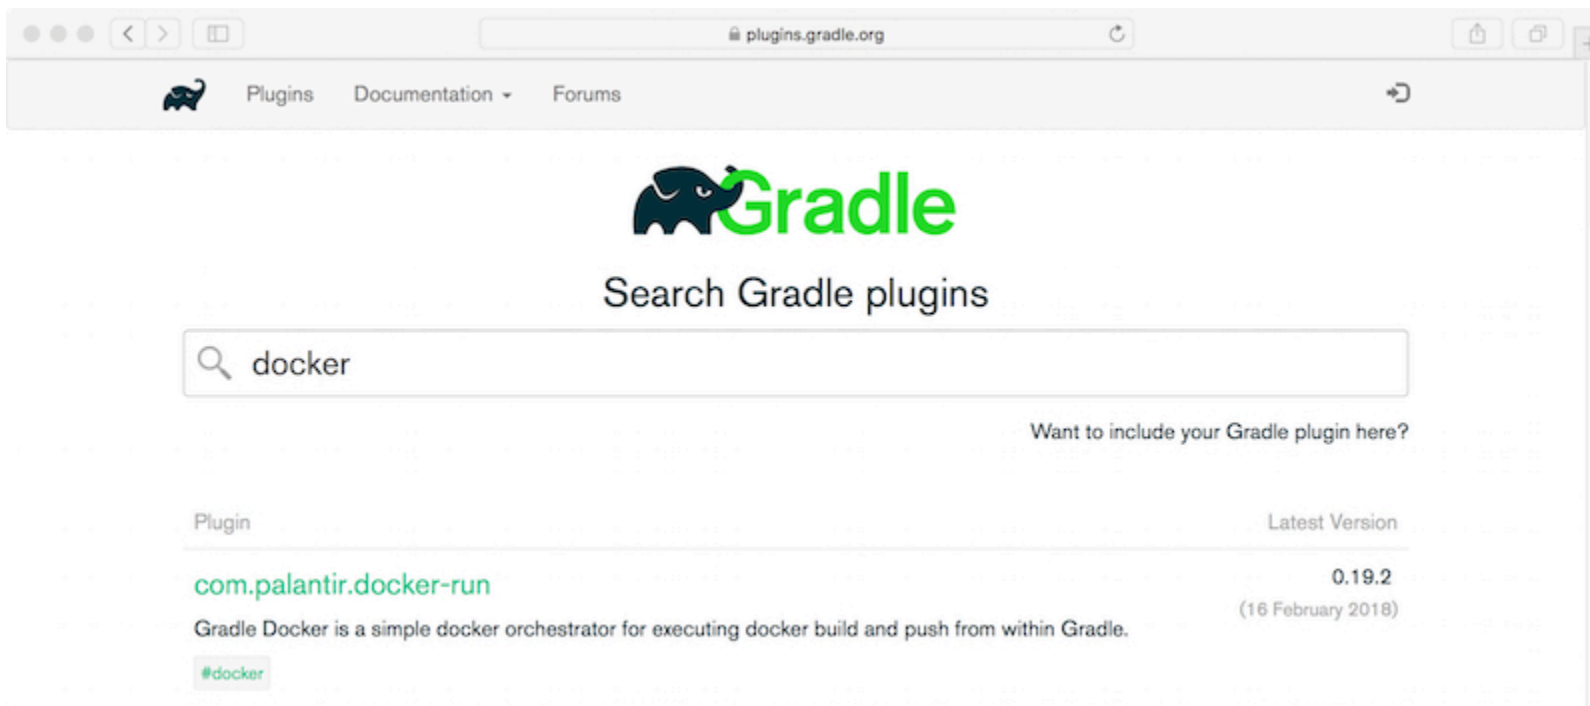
plugins.gradle.org

Plugins Documentation Forums

Gradle

Search Gradle plugins

docker

Want to include your Gradle plugin here?

| Plugin | Latest Version |
|---|---|
| com.palantir.docker-run<br>Gradle Docker is a simple docker orchestrator for executing docker build and push from within Gradle.<br>#docker | 0.19.2<br>(16 February 2018) |